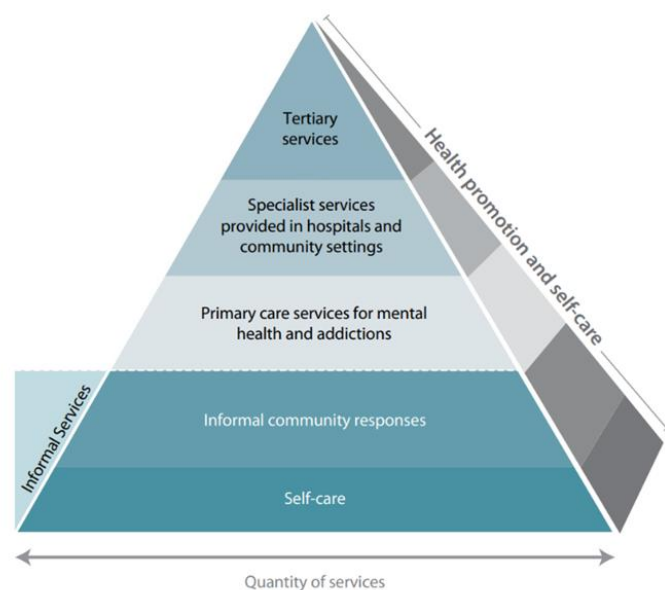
Tertiary services

Specialist services provided in hospitals and community settings

Primary care services for mental health and addictions

Informal community responses

Self-care

Informal Services

Health promotion and self-care

Quantity of services